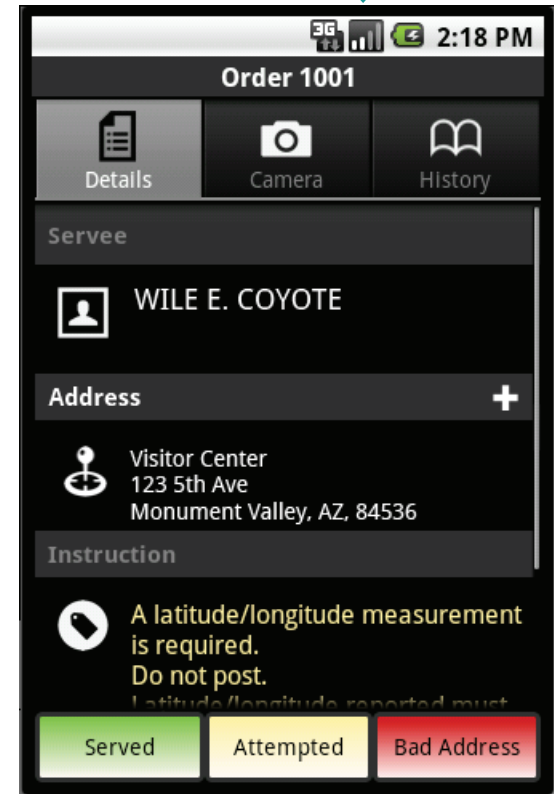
3G 2:18 PM

Order 1001

Details

Camera

History

Servee

WILE E. COYOTE

Address

+

Visitor Center
123 5th Ave
Monument Valley, AZ, 84536

Instruction

A latitude/longitude measurement is required.
Do not post.
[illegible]

Served

Attempted

Bad Address